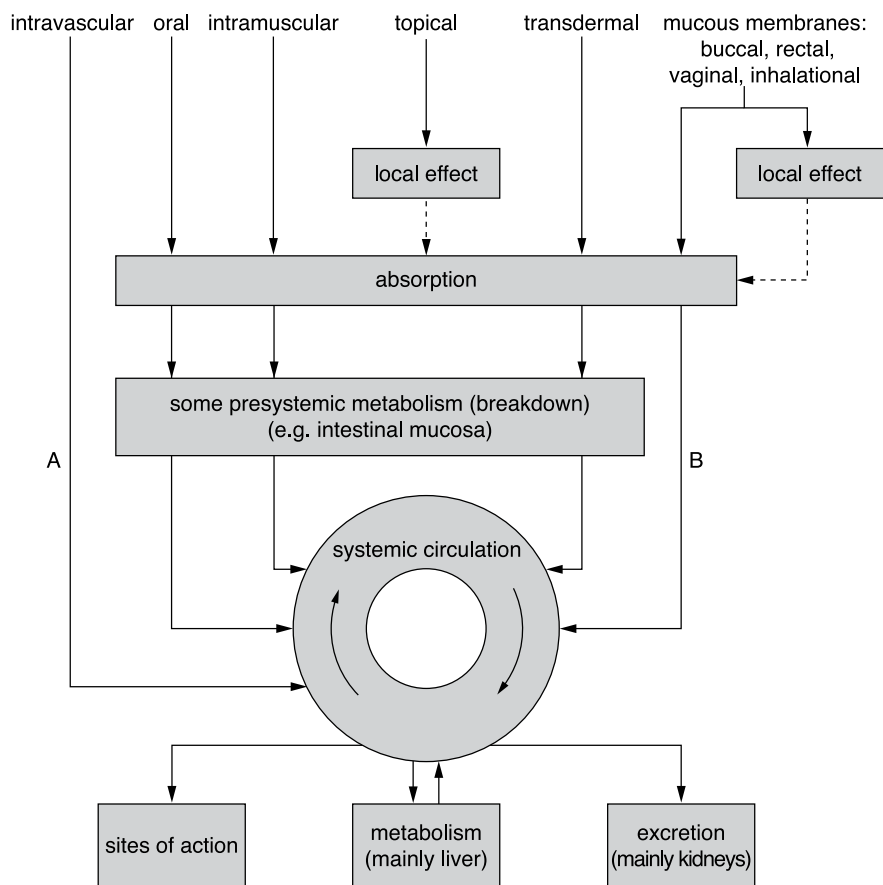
intravascular oral intramuscular topical transdermal mucous membranes: buccal, rectal, vaginal, inhalational

local effect

local effect

absorption

some presystemic metabolism (breakdown) (e.g. intestinal mucosa)

A

B

systemic circulation

sites of action

metabolism (mainly liver)

excretion (mainly kidneys)